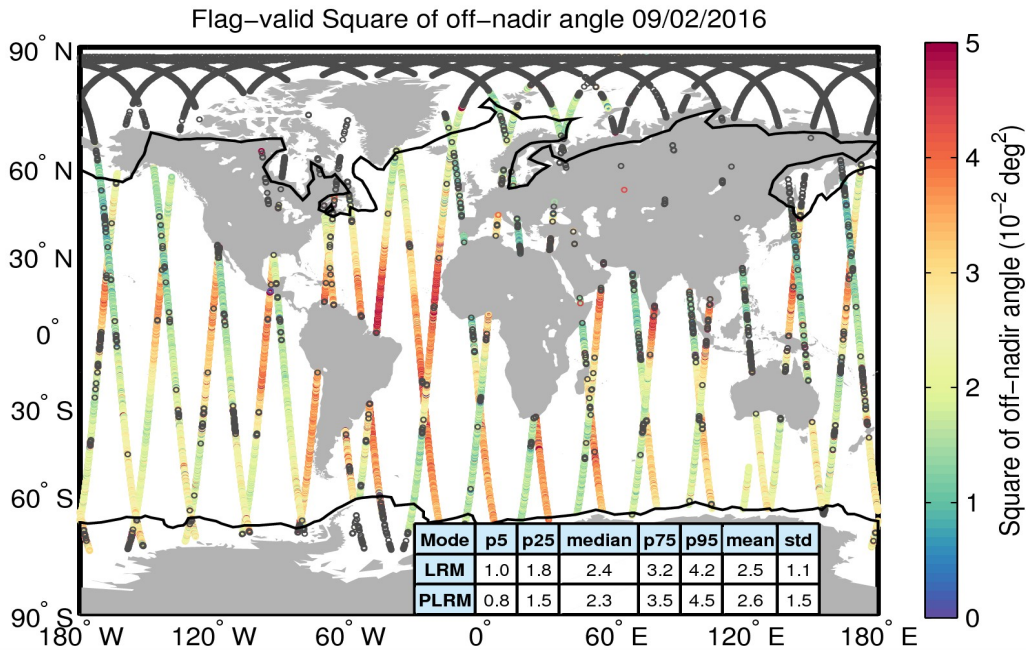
Flag-valid Square of off-nadir angle 09/02/2016

90° N
60° N
30° N
0°
30° S
60° S
90° S

180° W 120° W 60° W 0° 60° E 120° E 180° E

| Mode | p5 | p25 | median | p75 | p95 | mean | std |
|---|---|---|---|---|---|---|---|
| LRM | 1.0 | 1.8 | 2.4 | 3.2 | 4.2 | 2.5 | 1.1 |
| PLRM | 0.8 | 1.5 | 2.3 | 3.5 | 4.5 | 2.6 | 1.5 |

5
4
3
2
1
0
Square of off-nadir angle ($10^{-2}$ deg$^2$)